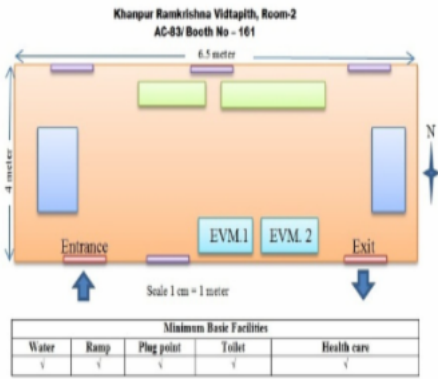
Khanpur Ramkrishna Vidtapith, Room-2
AC-83/ Booth No - 161

6.5 meter

4 meter

N

EVM.1

EVM. 2

Entrance

Exit

Scale 1 cm = 1 meter

| Minimum Basic Facilities | | | | |
|---|---|---|---|---|
| Water | Ramp | Plug point | Toilet | Health care |
| √ | √ | √ | √ | √ |